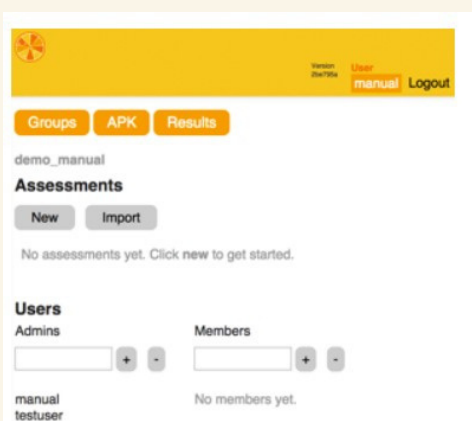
Version 2be795a

User manual Logout

Groups APK Results

demo_manual

Assessments

New Import

No assessments yet. Click new to get started.

Users

Admins

+ -

manual
testuser

Members

+ -

No members yet.